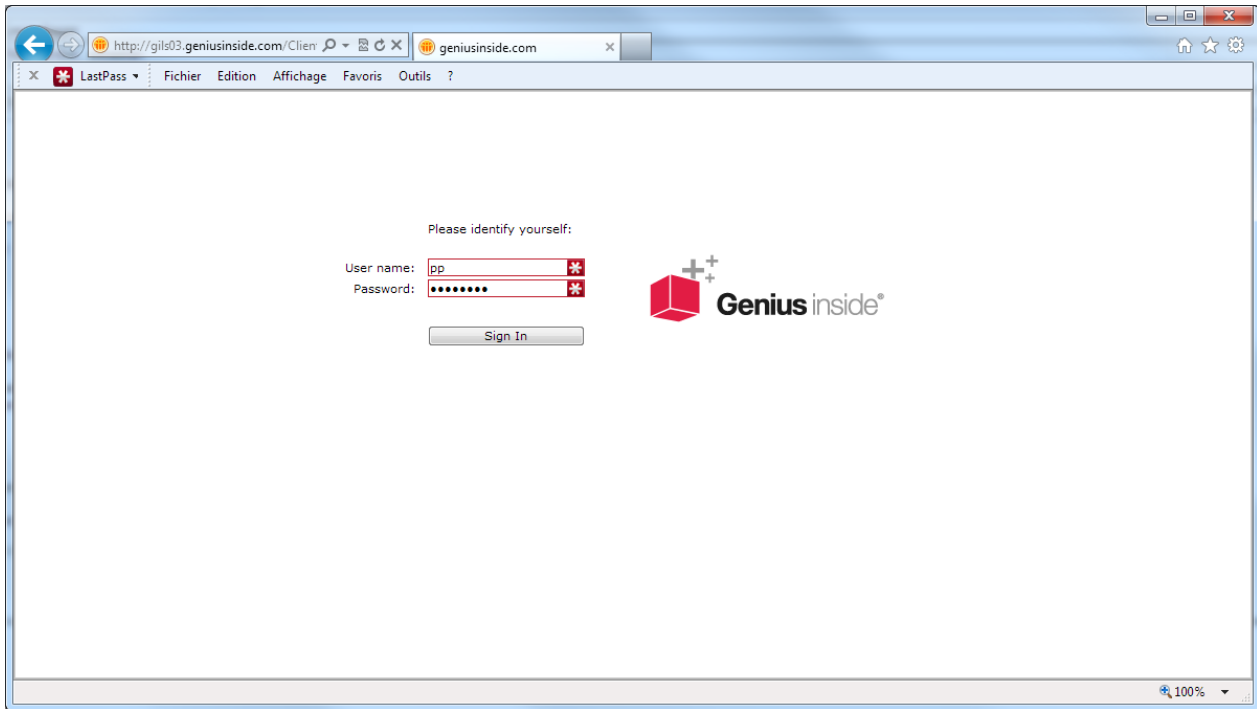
http://gils03.geniusinside.com/Clien

geniusinside.com

LastPass

Fichier Edition Affichage Favoris Outils ?

Please identify yourself:

User name: pp

Password: ••••••••

Sign In

Genius inside®

100%